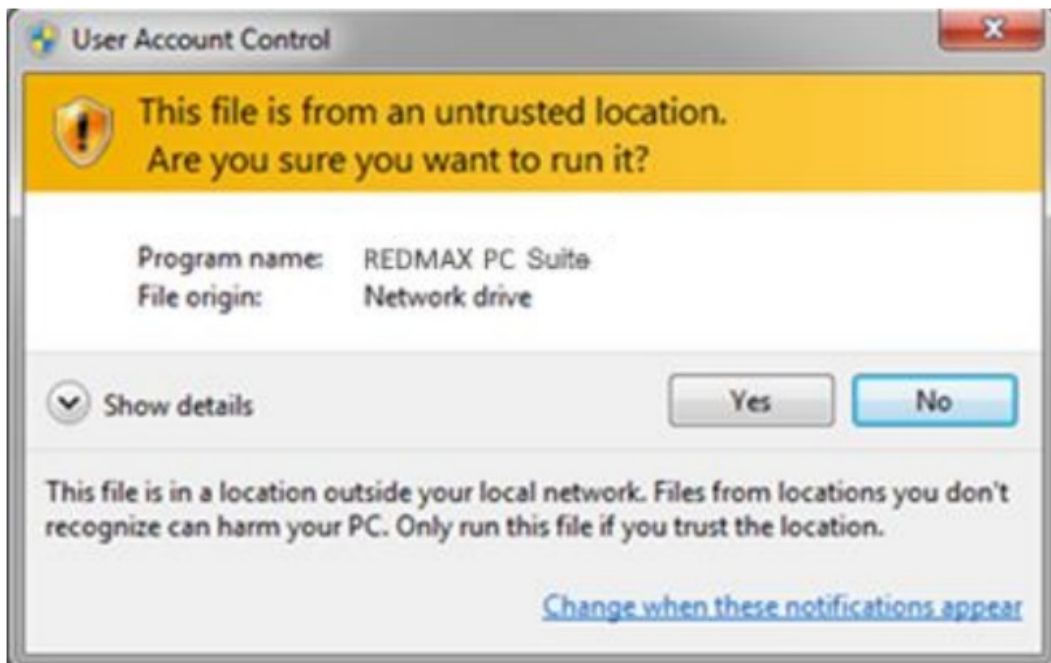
User Account Control

This file is from an untrusted location.
Are you sure you want to run it?

Program name: REDMAX PC Suite
File origin: Network drive

Show details

Yes

No

This file is in a location outside your local network. Files from locations you don't recognize can harm your PC. Only run this file if you trust the location.

Change when these notifications appear